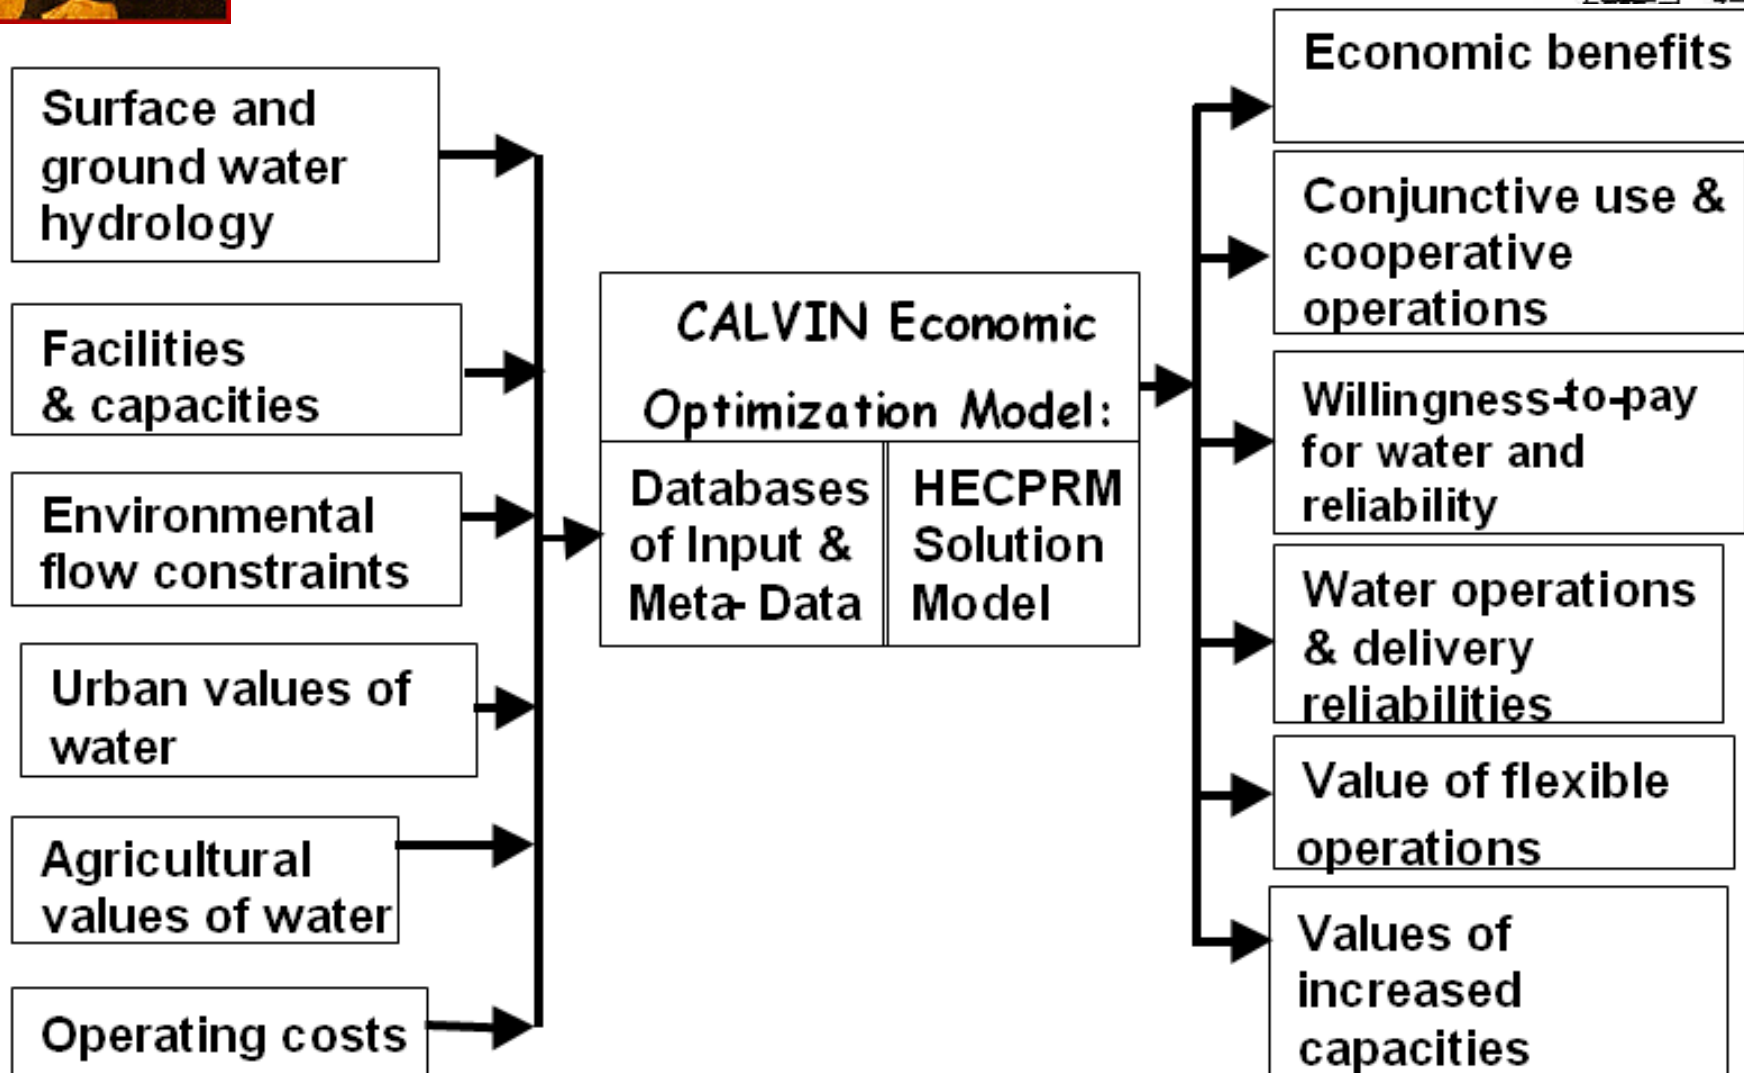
Surface and ground water hydrology

Facilities & capacities

Environmental flow constraints

Urban values of water

Agricultural values of water

Operating costs

CALVIN Economic Optimization Model:

Databases of Input & Meta-Data

HECPRM Solution Model

Economic benefits

Conjunctive use & cooperative operations

Willingness-to-pay for water and reliability

Water operations & delivery reliabilities

Value of flexible operations

Values of increased capacities